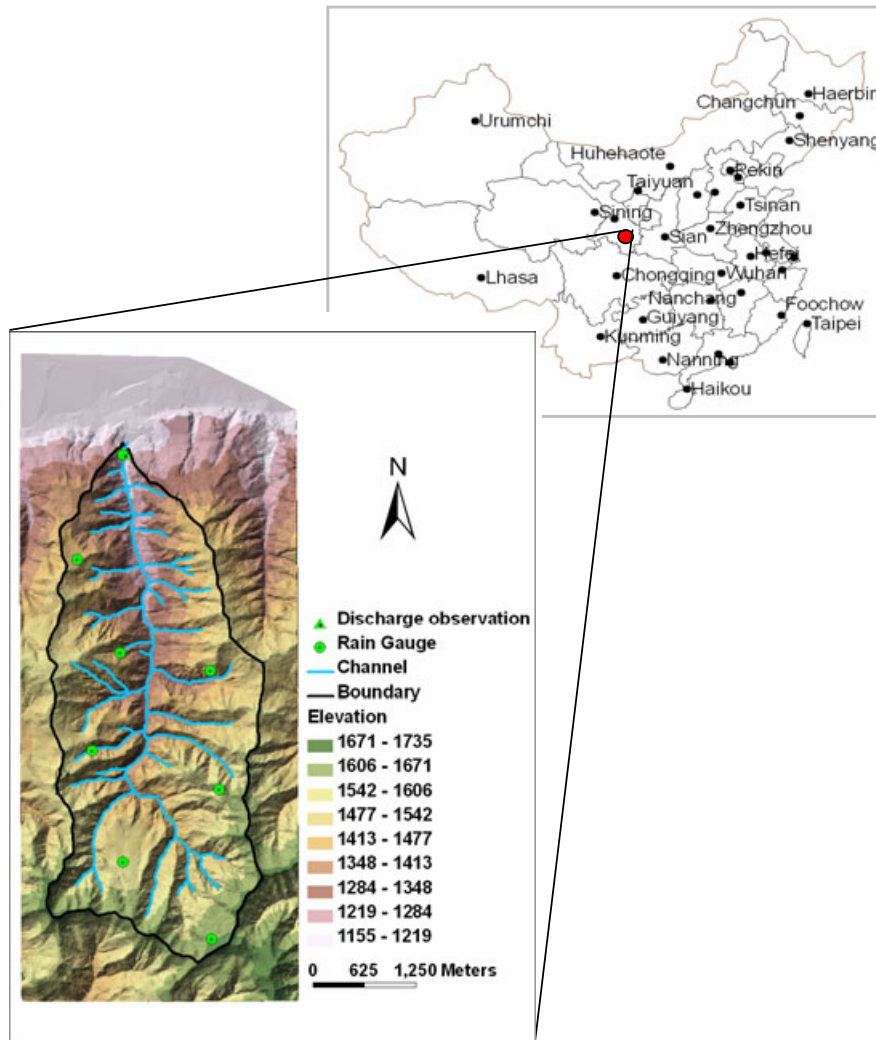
Haerbin
Changchun
Urumchi
Shenyang
Huhehaote
Pekin
Taiyuan
Tsinan
Sining
Zhengzhou
Sian
Hefei
Lhasa
Chongqing
Wuhan
Nanchang
Foochow
Guiyang
Taipei
Kunming
Nanning
Haikou

N

Discharge observation
Rain Gauge
Channel
Boundary
Elevation
1671 - 1735
1606 - 1671
1542 - 1606
1477 - 1542
1413 - 1477
1348 - 1413
1284 - 1348
1219 - 1284
1155 - 1219

0 625 1,250 Meters